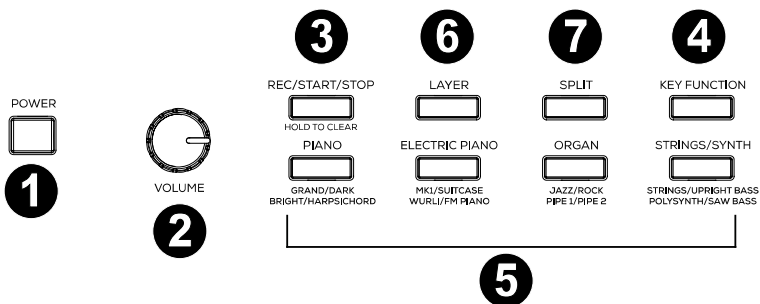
POWER

1

VOLUME

2

3

REC/START/STOP

HOLD TO CLEAR

PIANO

GRAND/DARK
BRIGHT/HARPSICHORD

6

LAYER

ELECTRIC PIANO

MK1/SUITCASE
WURLI/FM PIANO

7

SPLIT

ORGAN

JAZZ/ROCK
PIPE 1/PIPE 2

4

KEY FUNCTION

STRINGS/SYNTH

STRINGS/UPRIGHT BASS
POLYSYNTH/SAW BASS

5